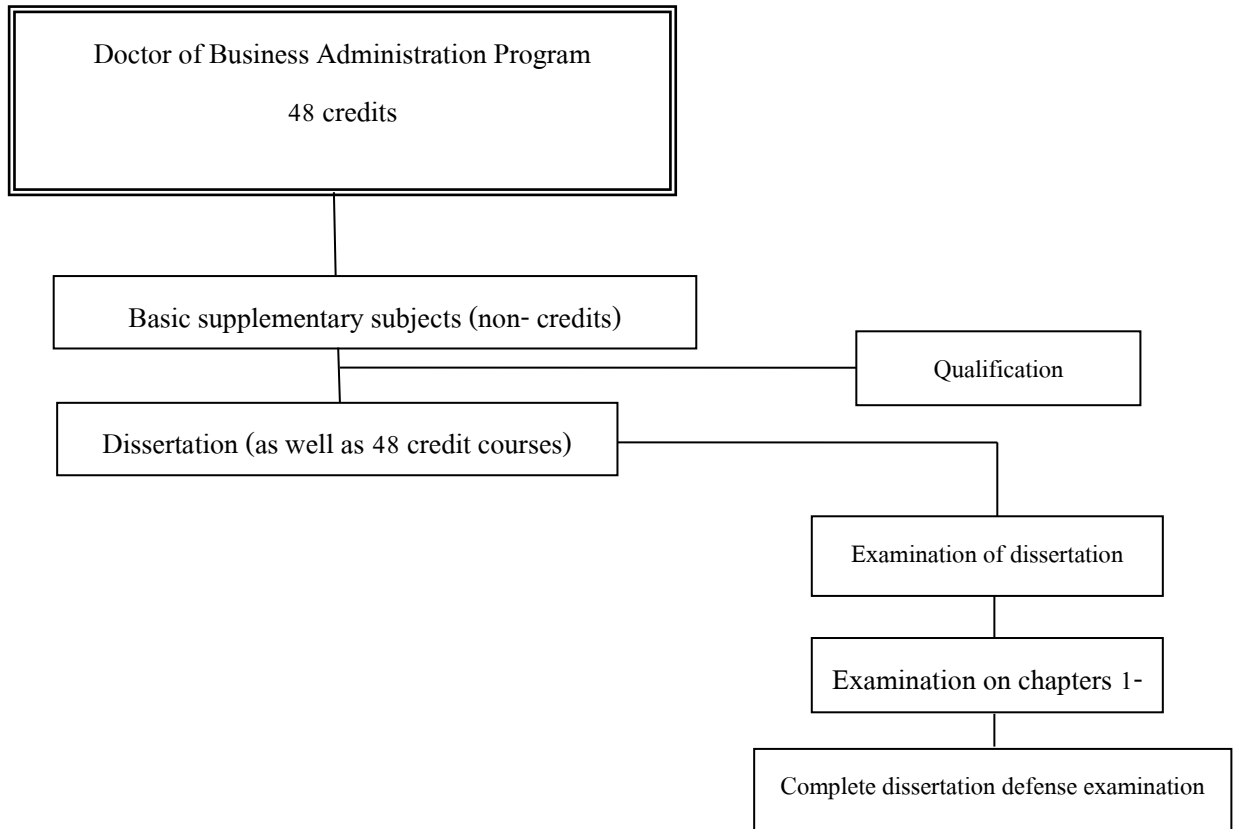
Doctor of Business Administration Program

48 credits

Basic supplementary subjects (non- credits)

Qualification

Dissertation (as well as 48 credit courses)

Examination of dissertation

Examination on chapters 1-

Complete dissertation defense examination